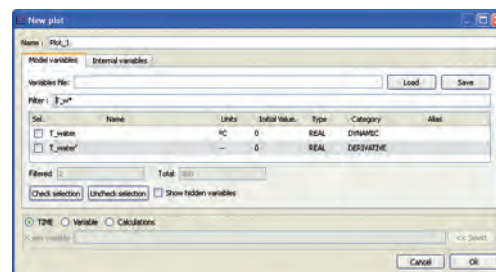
New plot

Name: Plot_1

Model variables | Internal variables

Variables file: | Load | Save

Filter: T_w*

| Sel. | Name | Units | Initial Value. | Type | Category | Alias |
|---|---|---|---|---|---|---|
| ☐ | T_water | ºC | 0 | REAL | DYNAMIC | |
| ☐ | T_water' | -- | 0 | REAL | DERIVATIVE | |

Filtered: 2 Total: 300

Check selection | Uncheck selection | ☐ Show hidden variables

TIME Variable Calculations

X axis variable: | << Select

Cancel | Ok